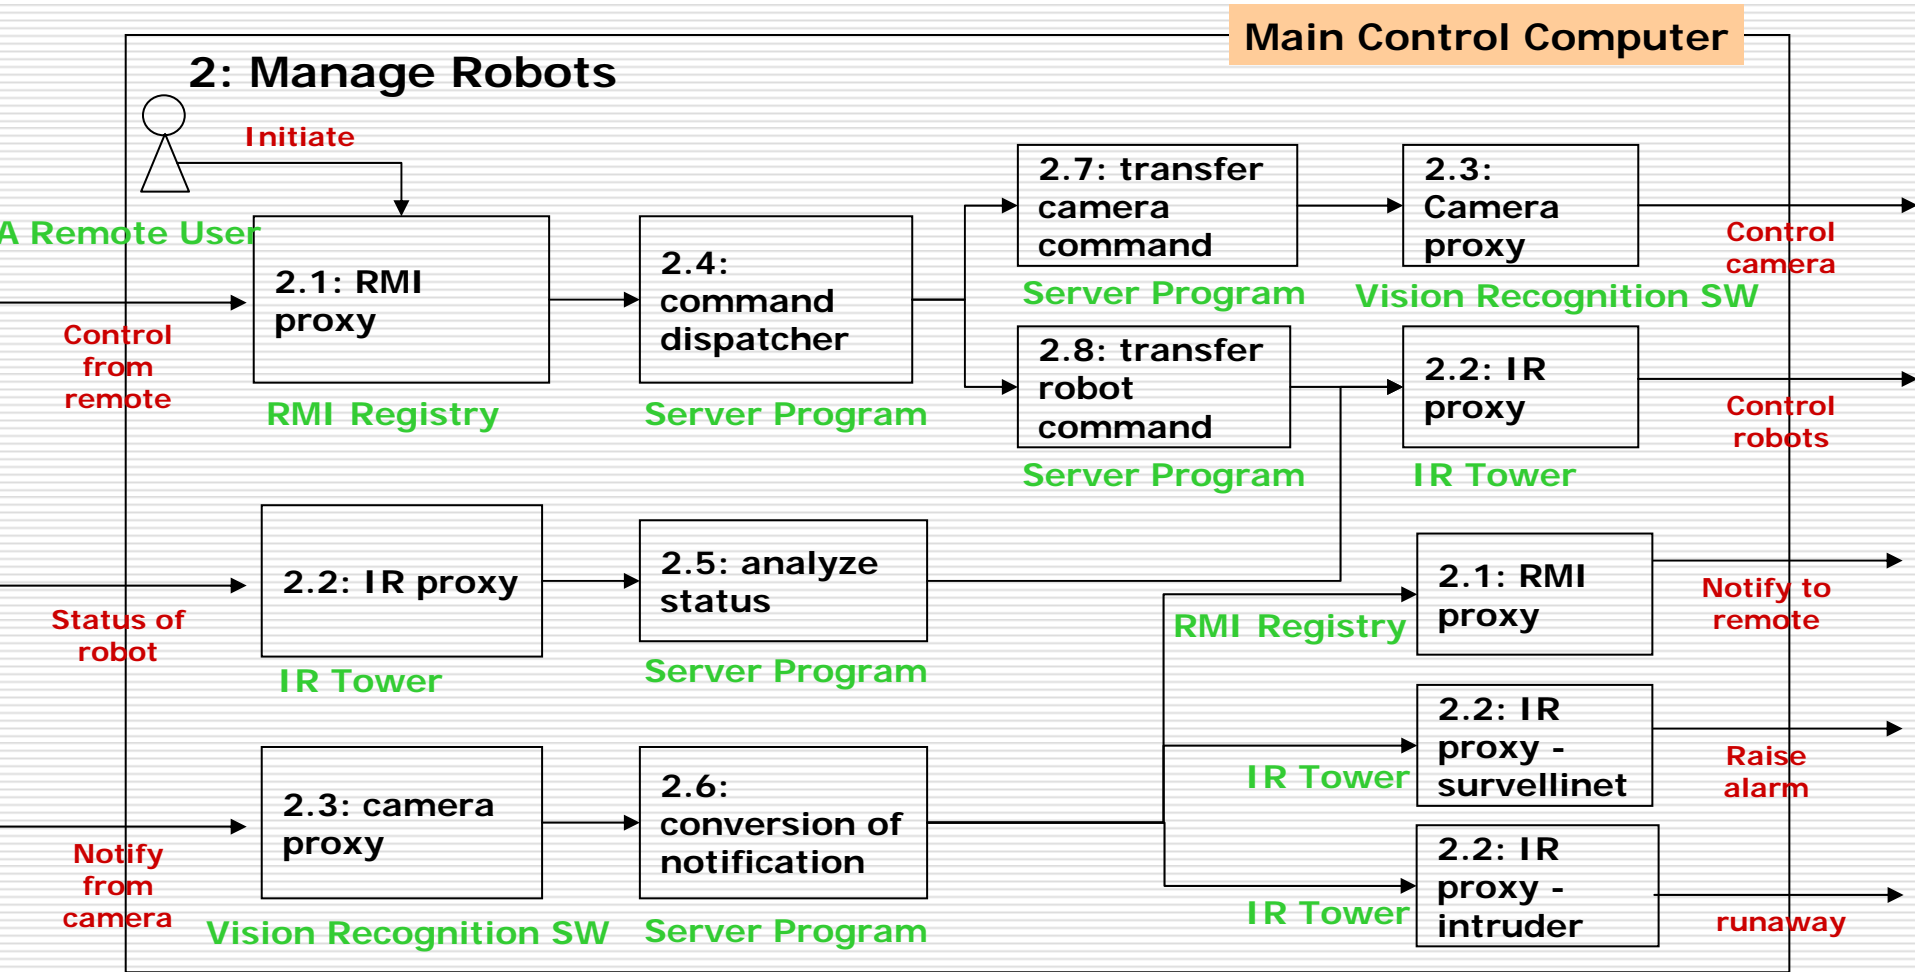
Main Control Computer

2: Manage Robots

Initiate

A Remote User

2.1: RMI proxy

RMI Registry

Control from remote

2.4: command dispatcher

Server Program

2.7: transfer camera command

Server Program

2.3: Camera proxy

Vision Recognition SW

Control camera

2.8: transfer robot command

Server Program

2.2: IR proxy

IR Tower

Control robots

2.2: IR proxy

IR Tower

Status of robot

2.5: analyze status

Server Program

2.1: RMI proxy

RMI Registry

Notify to remote

2.2: IR proxy - survellinet

IR Tower

Raise alarm

2.3: camera proxy

Vision Recognition SW

Notify from camera

2.6: conversion of notification

Server Program

2.2: IR proxy - intruder

IR Tower

runaway